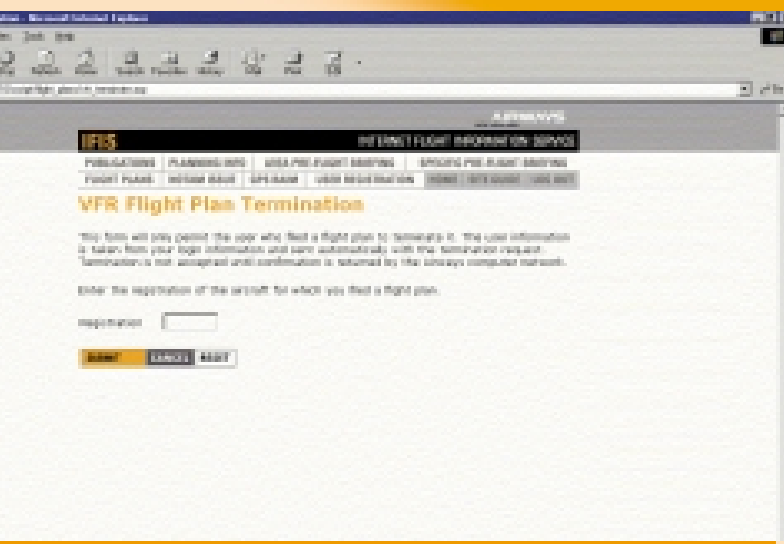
ation - Microsoft Internet Explorer

ites Tools Help

Refresh Home Search Favorites History Mail Print Edit

AIRWAYS

IFIS

INTERNET FLIGHT INFORMATION SERVICE

PUBLICATIONS | PLANNING INFO | AREA PRE-FLIGHT BRIEFING | SPECIFIC PRE-FLIGHT BRIEFING

FLIGHT PLANS | NOTAM ISSUE | GPS RAIM | USER REGISTRATION | HOME | IFIS GUIDE | LOG OUT

VFR Flight Plan Termination

This form will only permit the user who filed a flight plan to terminate it. The user information is taken from your login information and sent automatically with the termination request. Termination is not accepted until confirmation is returned by the Airways computer network.

Enter the registration of the aircraft for which you filed a flight plan.

Registration

SUBMIT | CANCEL | RESET